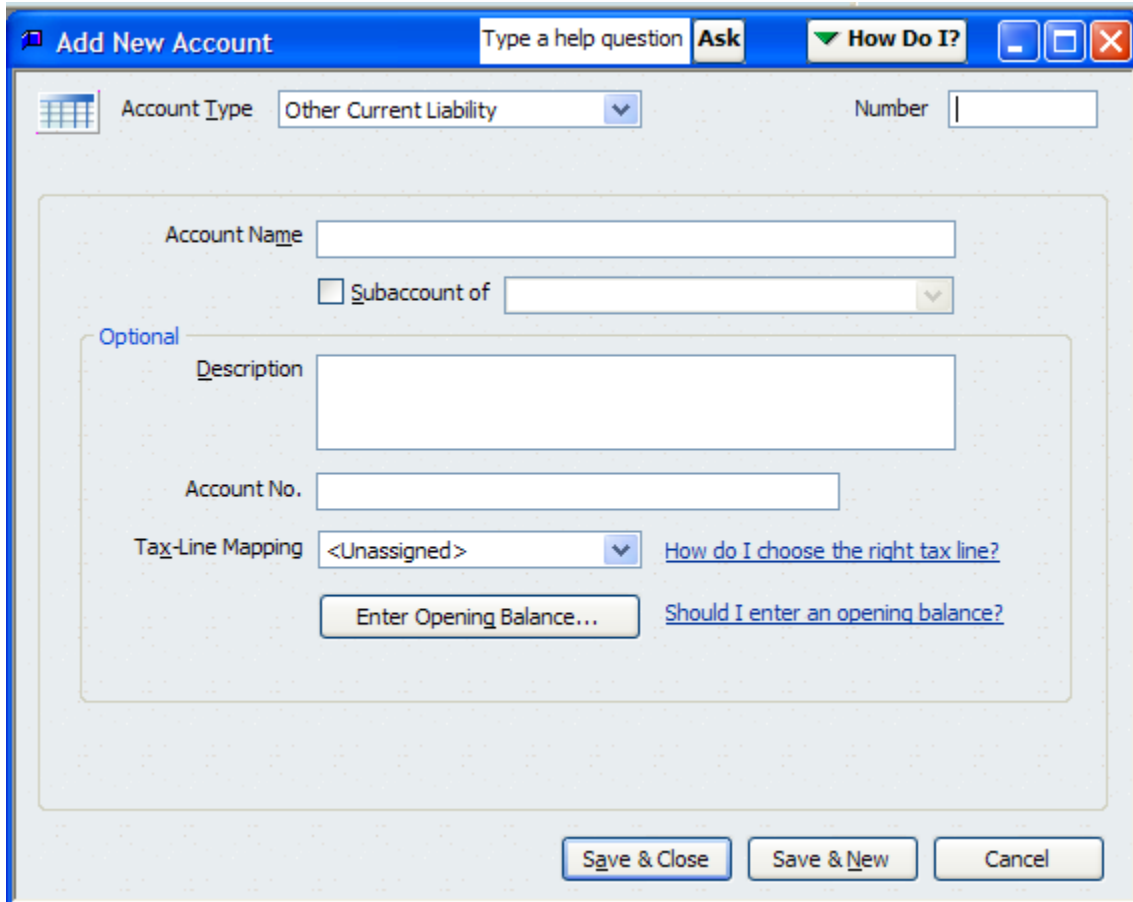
Add New Account

Type a help question Ask

How Do I?

Account Type Other Current Liability

Number

Account Name

Subaccount of

Optional

Description

Account No.

Tax-Line Mapping <Unassigned>

How do I choose the right tax line?

Enter Opening Balance...

Should I enter an opening balance?

Save & Close

Save & New

Cancel